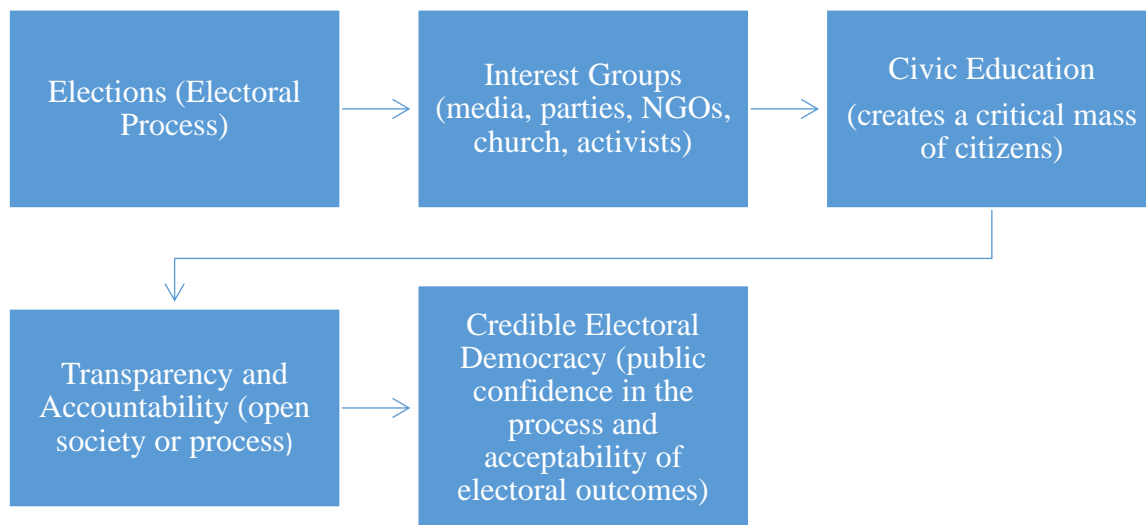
Elections (Electoral Process)

Interest Groups (media, parties, NGOs, church, activists)

Civic Education

(creates a critical mass of citizens)

Transparency and Accountability (open society or process)

Credible Electoral Democracy (public confidence in the process and acceptability of electoral outcomes)